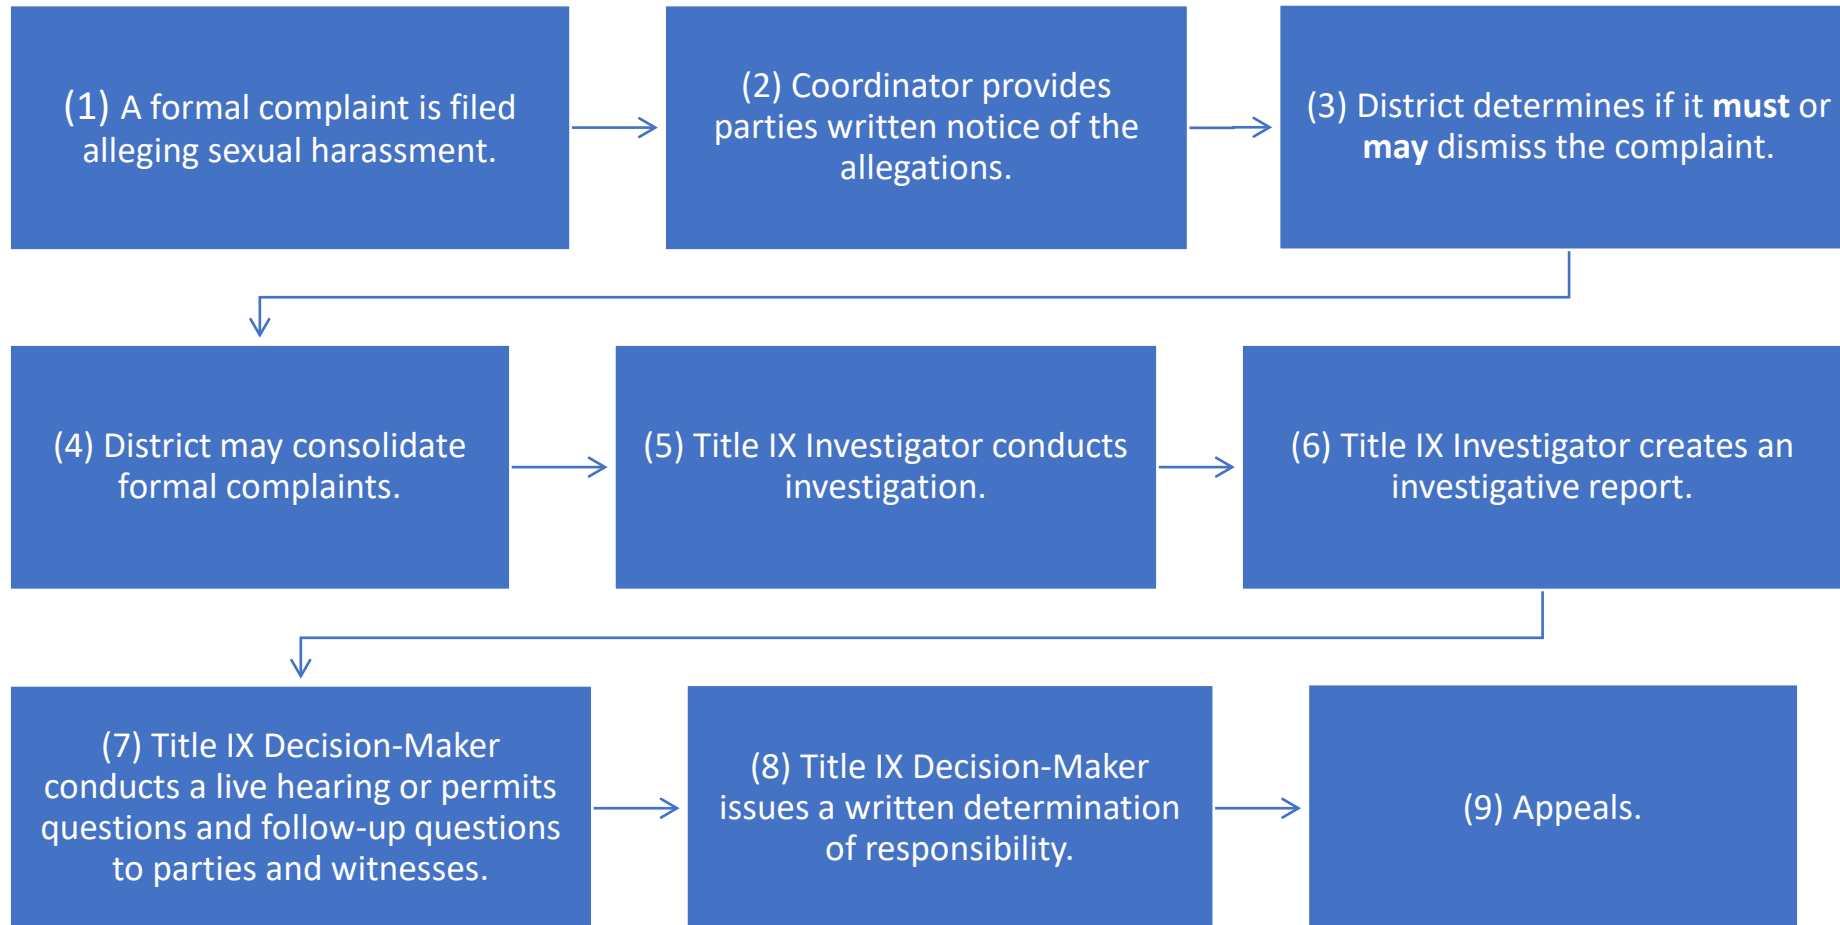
(1) A formal complaint is filed alleging sexual harassment.

(2) Coordinator provides parties written notice of the allegations.

(3) District determines if it **must** or **may** dismiss the complaint.

(4) District may consolidate formal complaints.

(5) Title IX Investigator conducts investigation.

(6) Title IX Investigator creates an investigative report.

(7) Title IX Decision-Maker conducts a live hearing or permits questions and follow-up questions to parties and witnesses.

(8) Title IX Decision-Maker issues a written determination of responsibility.

(9) Appeals.